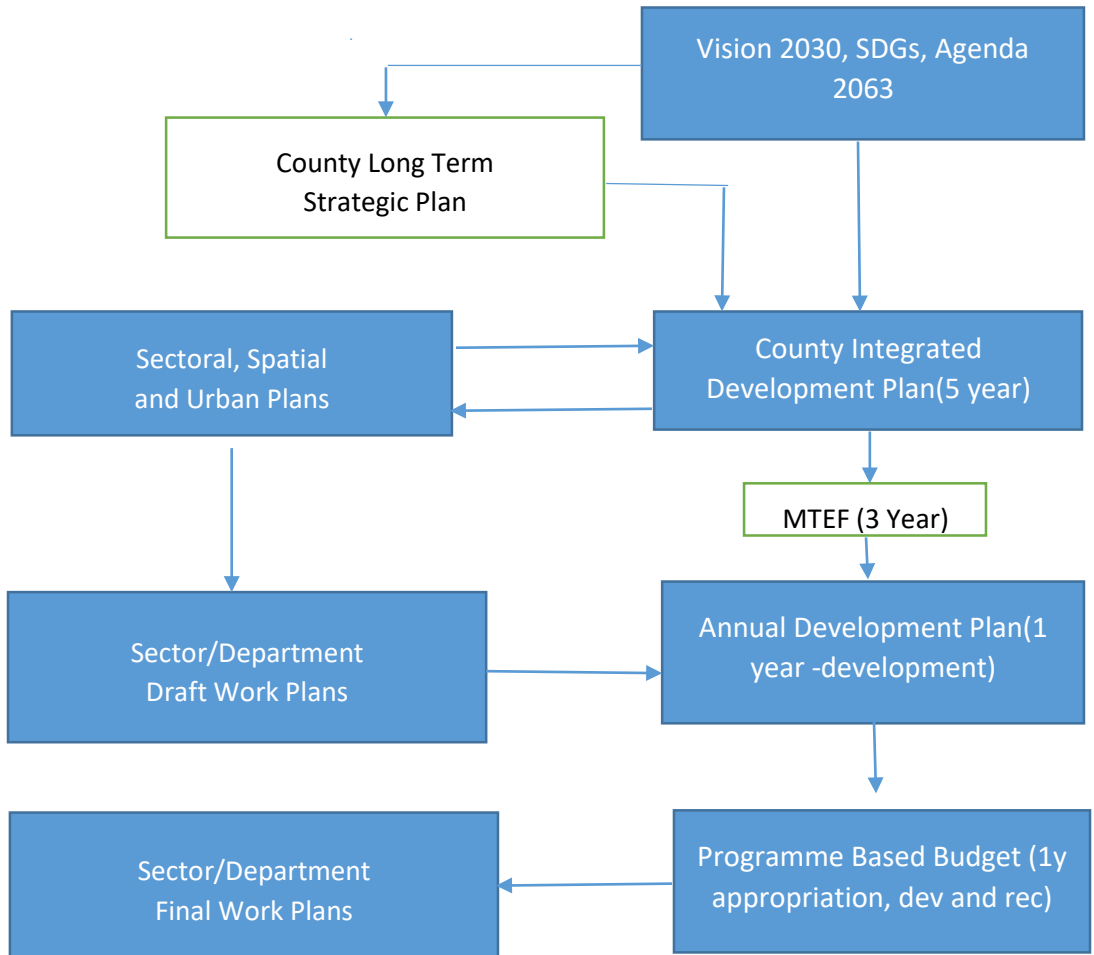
Vision 2030, SDGs, Agenda 2063

County Long Term Strategic Plan

Sectoral, Spatial and Urban Plans

County Integrated Development Plan(5 year)

MTEF (3 Year)

Sector/Department Draft Work Plans

Annual Development Plan(1 year -development)

Sector/Department Final Work Plans

Programme Based Budget (1y appropriation, dev and rec)